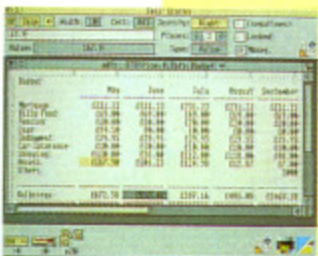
Budget

| | May | June | July | August | September |
|---|---|---|---|---|---|
| Mortgage | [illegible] | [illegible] | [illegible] | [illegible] | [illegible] |
| Bills Food | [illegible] | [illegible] | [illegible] | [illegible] | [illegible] |
| Council | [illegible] | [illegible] | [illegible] | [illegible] | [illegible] |
| Car | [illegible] | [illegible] | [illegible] | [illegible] | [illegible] |
| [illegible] | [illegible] | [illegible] | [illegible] | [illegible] | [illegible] |
| Car Insurance | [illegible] | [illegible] | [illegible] | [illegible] | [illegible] |
| Shopping | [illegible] | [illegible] | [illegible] | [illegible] | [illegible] |
| Bank | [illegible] | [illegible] | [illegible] | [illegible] | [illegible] |
| Others | | | | | 1000 |
| Balance | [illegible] | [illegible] | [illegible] | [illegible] | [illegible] |